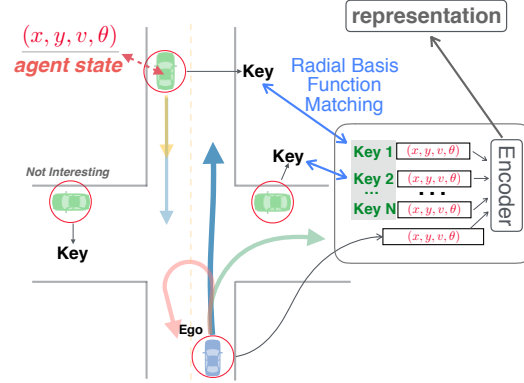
representation

$(x, y, v, \theta)$

agent state

Key

Radial Basis Function Matching

Key

Not Interesting

Key 1 $(x, y, v, \theta)$

Key 2 $(x, y, v, \theta)$

...

Key N $(x, y, v, \theta)$

$(x, y, v, \theta)$

Encoder

Key

Ego